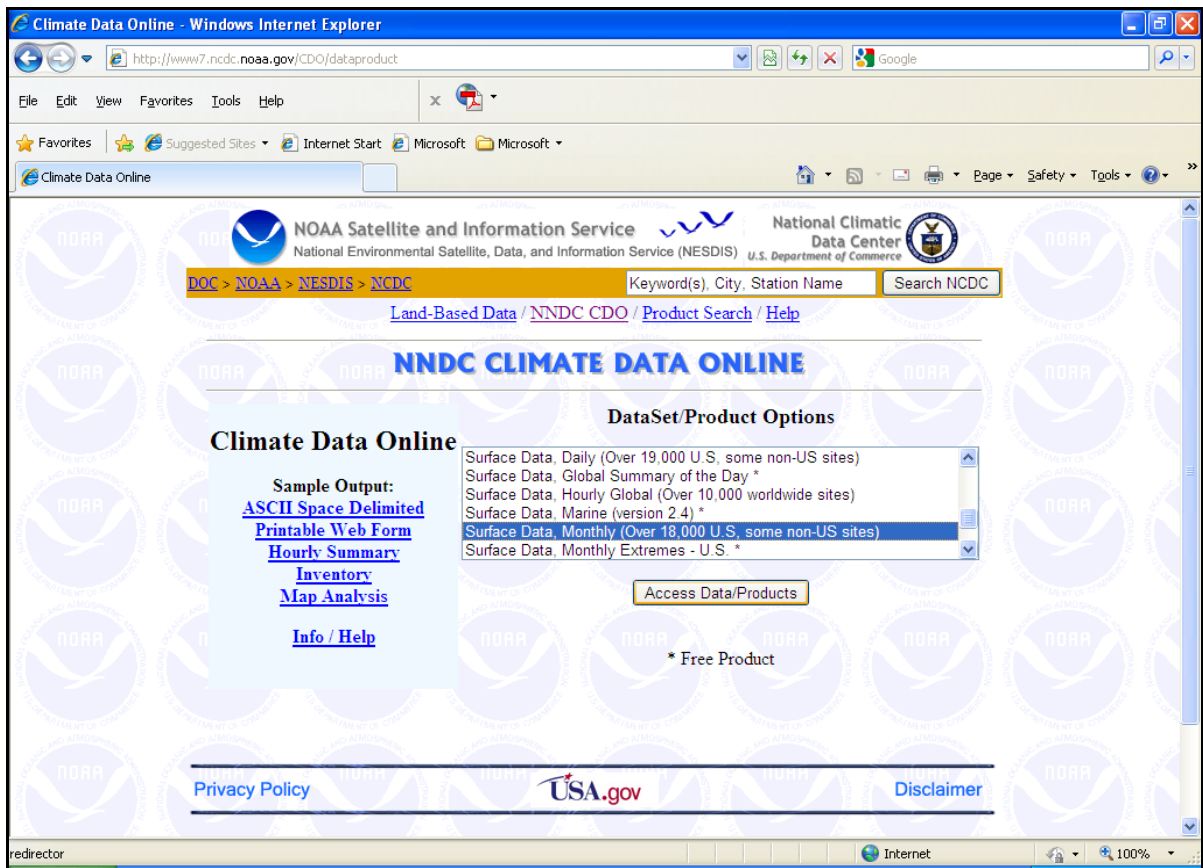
Climate Data Online - Windows Internet Explorer

http://www7.ncdc.noaa.gov/CDO/dataproduct

Google

File Edit View Favorites Tools Help

Favorites Suggested Sites Internet Start Microsoft Microsoft

Climate Data Online

Page Safety Tools

NOAA Satellite and Information Service
National Environmental Satellite, Data, and Information Service (NESDIS)

National Climatic Data Center
U.S. Department of Commerce

DOC > NOAA > NESDIS > NCDC

Keyword(s), City, Station Name

Search NCDC

Land-Based Data / NNDC CDO / Product Search / Help

NNDC CLIMATE DATA ONLINE

Climate Data Online

Sample Output:
ASCII Space Delimited
Printable Web Form
Hourly Summary
Inventory
Map Analysis

Info / Help

DataSet/Product Options

Surface Data, Daily (Over 19,000 U.S, some non-US sites)
Surface Data, Global Summary of the Day *
Surface Data, Hourly Global (Over 10,000 worldwide sites)
Surface Data, Marine (version 2.4) *
Surface Data, Monthly (Over 18,000 U.S, some non-US sites)
Surface Data, Monthly Extremes - U.S. *

Access Data/Products

* Free Product

Privacy Policy

USA.gov

Disclaimer

redirector

Internet

100%